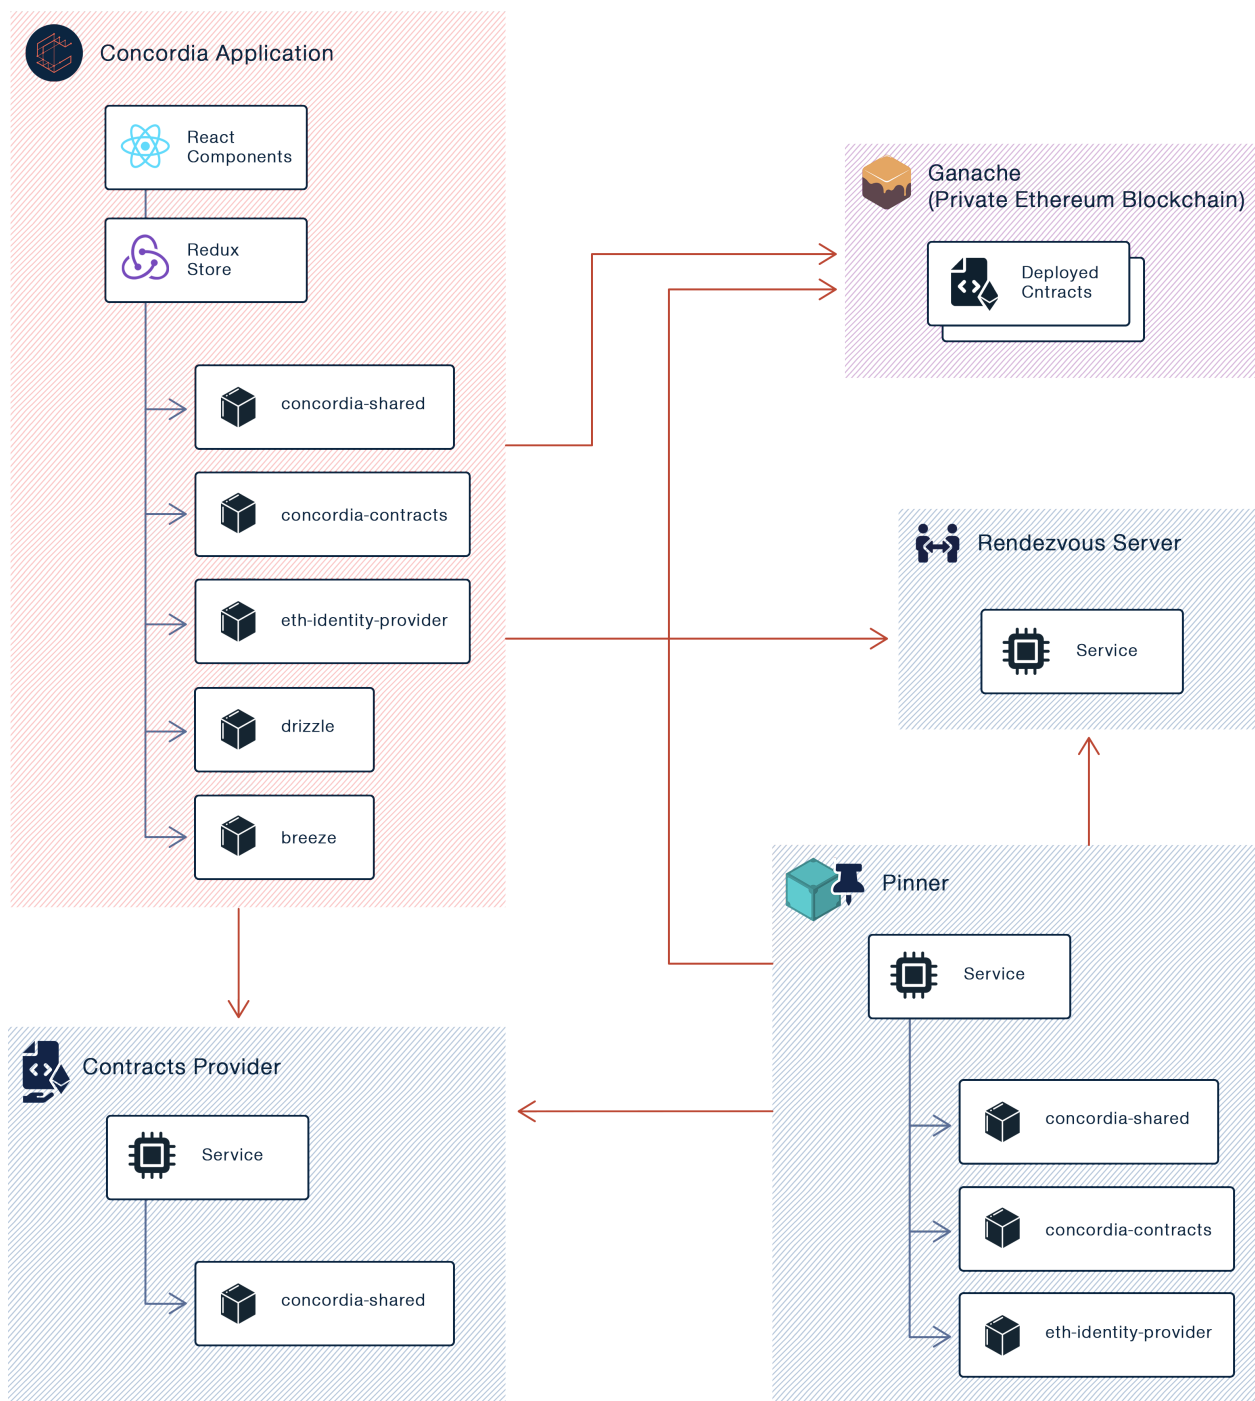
Concordia Application

React Components

Redux Store

concordia-shared

concordia-contracts

eth-identity-provider

drizzle

breeze

Ganache (Private Ethereum Blockchain)

Deployed Cntracts

Rendezvous Server

Service

Pinner

Service

concordia-shared

concordia-contracts

eth-identity-provider

Contracts Provider

Service

concordia-shared